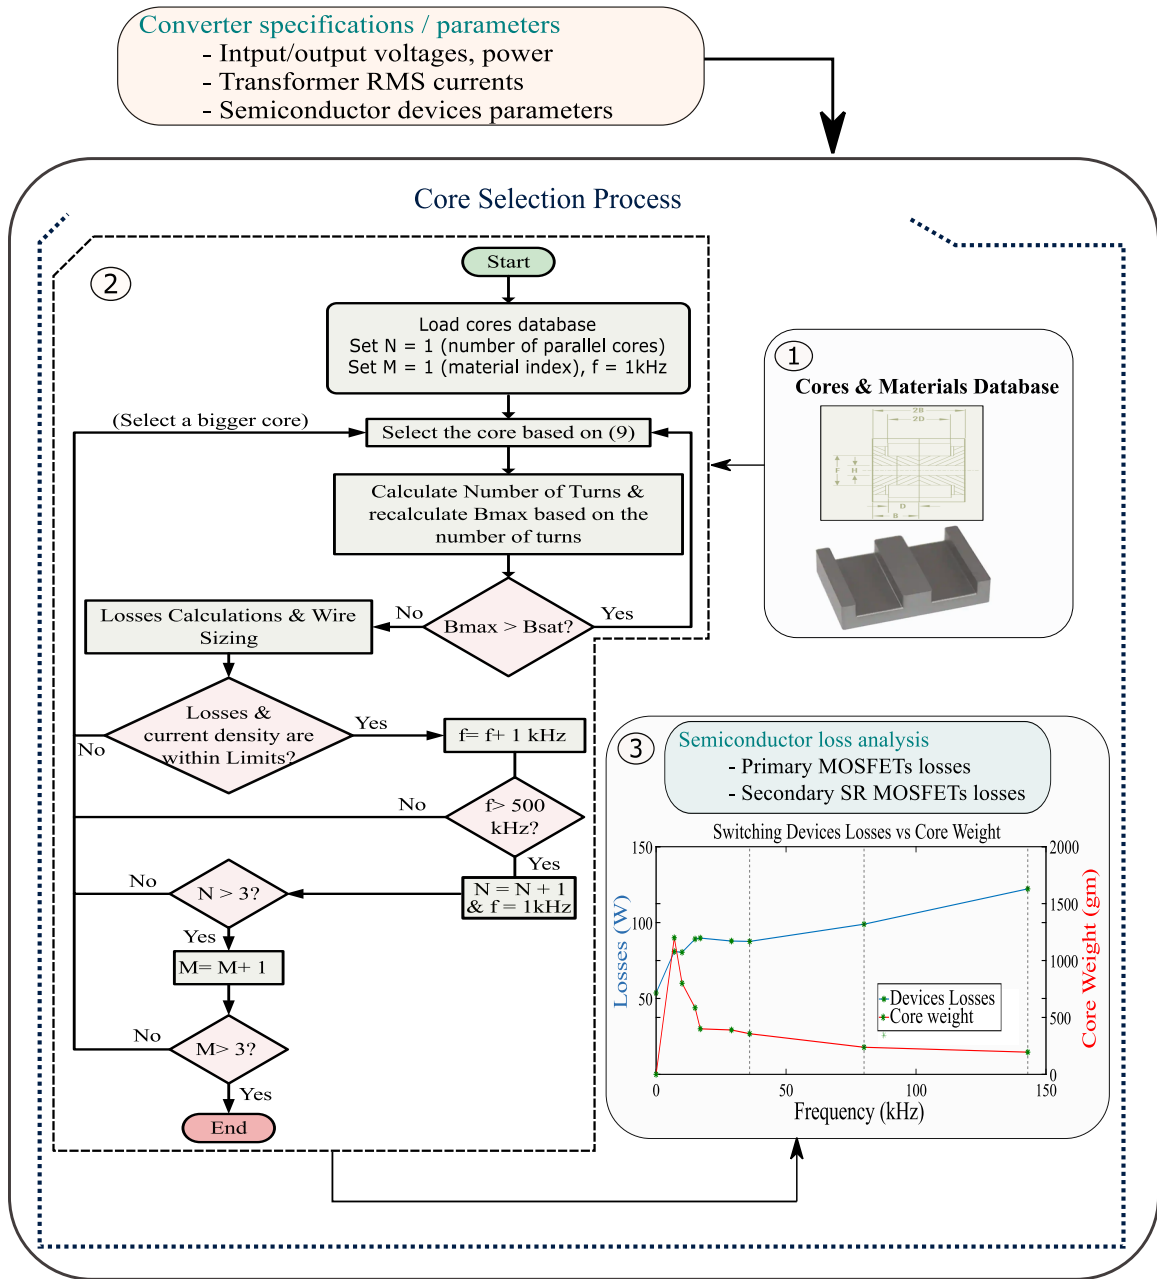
Converter specifications / parameters
- Intput/output voltages, power
- Transformer RMS currents
- Semiconductor devices parameters

Core Selection Process

2

Start

Load cores database
Set N = 1 (number of parallel cores)
Set M = 1 (material index), f = 1kHz

(Select a bigger core)

Select the core based on (9)

Calculate Number of Turns & recalculate Bmax based on the number of turns

No

Bmax > Bsat?

Yes

Losses Calculations & Wire Sizing

Losses & current density are within Limits?

Yes

No

f= f+ 1 kHz

No

f> 500 kHz?

Yes

No

N > 3?

N = N + 1 & f = 1kHz

Yes

M= M+ 1

No

M> 3?

Yes

End

1

Cores & Materials Database

3

Semiconductor loss analysis
- Primary MOSFETs losses
- Secondary SR MOSFETs losses

Switching Devices Losses vs Core Weight

150
100
50
0
Losses (W)

2000
1500
1000
500
0
Core Weight (gm)

Devices Losses
Core weight

0 50 100 150
Frequency (kHz)